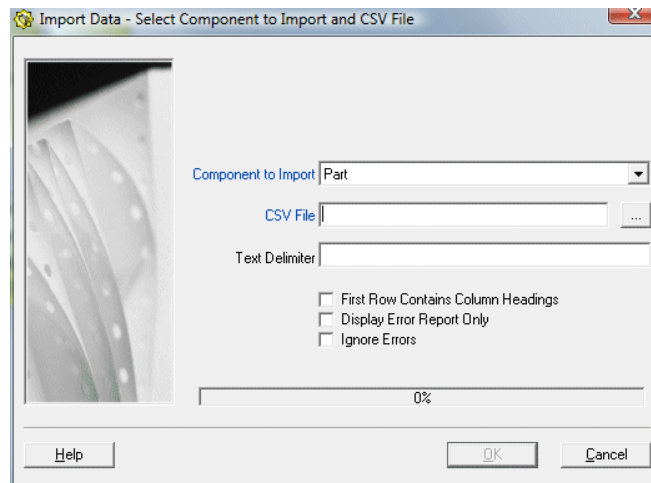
Import Data - Select Component to Import and CSV File

Component to Import Part

CSV File ...

Text Delimiter

First Row Contains Column Headings
Display Error Report Only
Ignore Errors

0%

Help

OK

Cancel